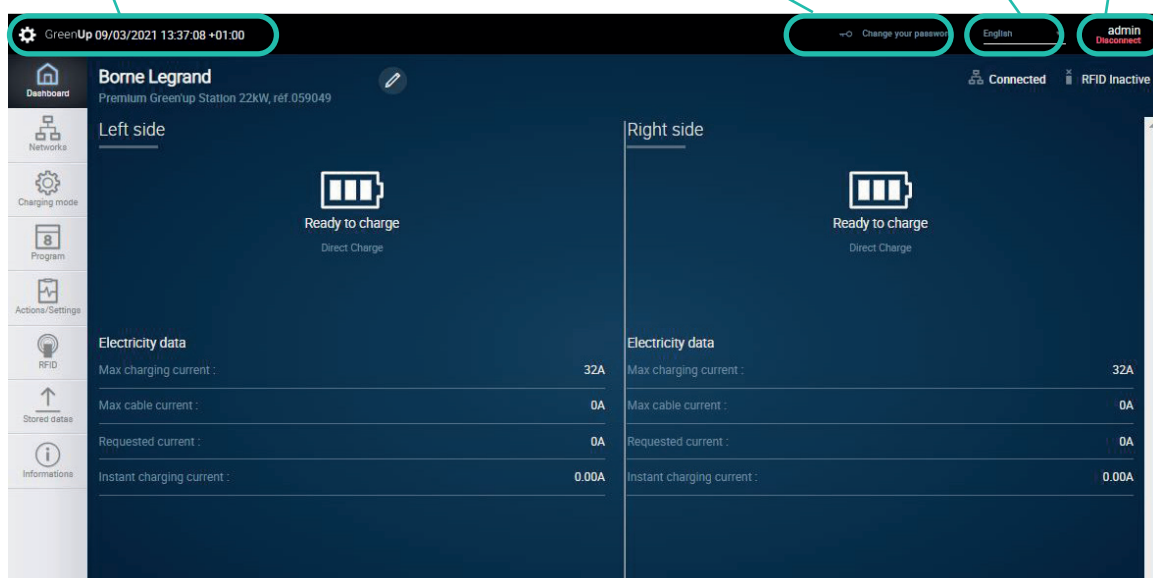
GreenUp 09/03/2021 13:37:08 +01:00

Change your passwor

English

admin
Disconnect

Dashboard

Networks

Charging mode

8
Program

Actions/Settings

RFID

Stored datas

Informations

Borne Legrand
Premium Green'up Station 22kW, réf.059049

Connected

RFID Inactive

Left side

Ready to charge
Direct Charge

Electricity data

| | |
|---|---|
| Max charging current : | 32A |
| Max cable current : | 0A |
| Requested current : | 0A |
| Instant charging current : | 0.00A |

Right side

Ready to charge
Direct Charge

Electricity data

| | |
|---|---|
| Max charging current : | 32A |
| Max cable current : | 0A |
| Requested current : | 0A |
| Instant charging current : | 0.00A |